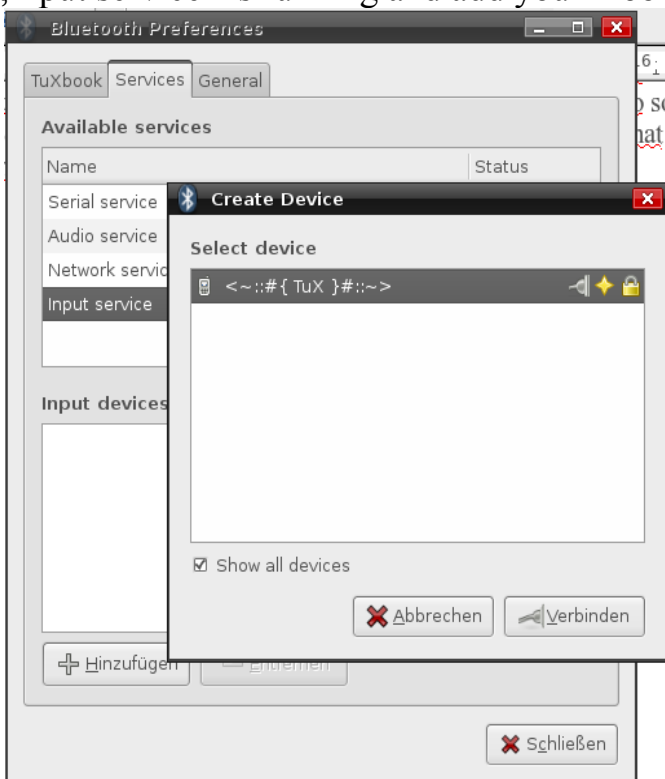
Bluetooth Preferences

TuXbook | Services | General

Available services

| Name | Status |
|---|---|
| Serial service | |
| Audio service | |
| Network servic | |
| Input service | |

Input devices

Hinzufügen   Entfernen

Create Device

Select device

<~::#{ TuX }#::~>

☑ Show all devices

Abbrechen   Verbinden

Schließen